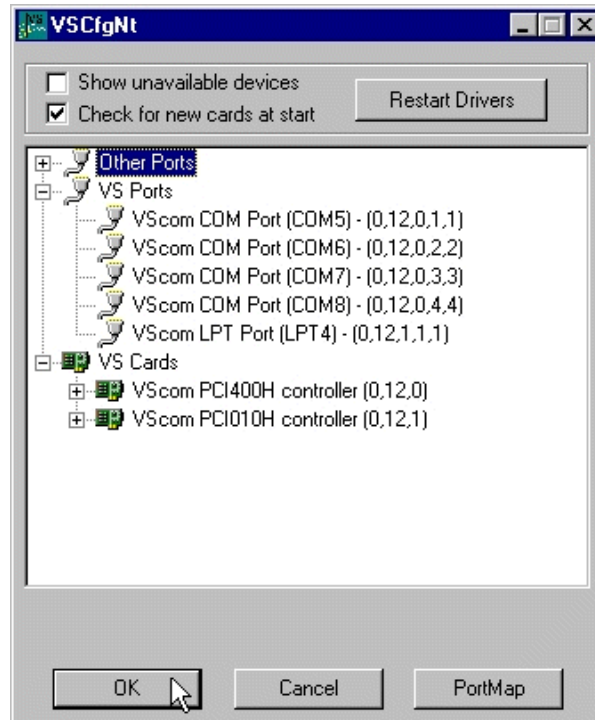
VSCfgNt

Show unavailable devices
Check for new cards at start

Restart Drivers

Other Ports
VS Ports
VScom COM Port (COM5) - (0,12,0,1,1)
VScom COM Port (COM6) - (0,12,0,2,2)
VScom COM Port (COM7) - (0,12,0,3,3)
VScom COM Port (COM8) - (0,12,0,4,4)
VScom LPT Port (LPT4) - (0,12,1,1,1)
VS Cards
VScom PCI400H controller (0,12,0)
VScom PCI010H controller (0,12,1)

OK
Cancel
PortMap